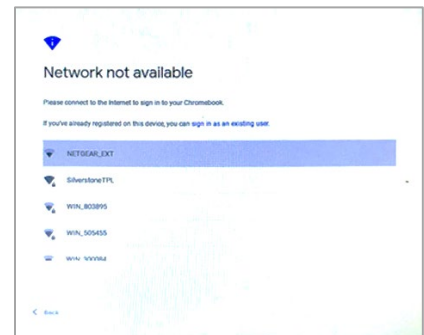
Network not available

Please connect to the Internet to sign in to your Chromebook.

If you've already registered on this device, you can sign in as an existing user.

NETGEAR_EXT

SilverstoneTPL

WIN_803895

WIN_505455

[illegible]

Back